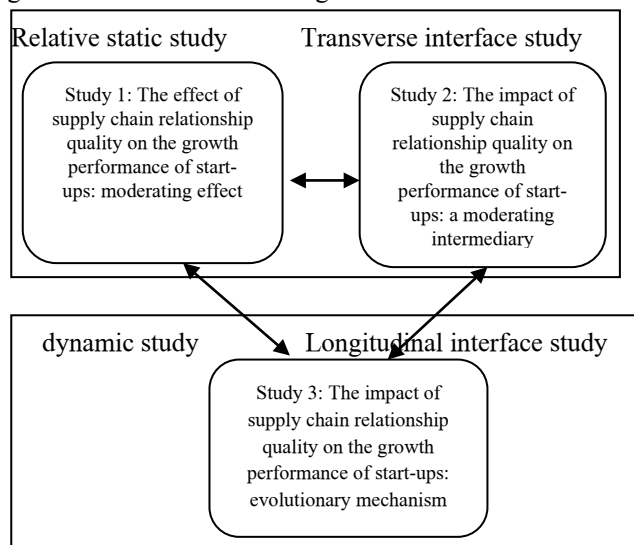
Relative static study

Transverse interface study

Study 1: The effect of supply chain relationship quality on the growth performance of start-ups: moderating effect

Study 2: The impact of supply chain relationship quality on the growth performance of start-ups: a moderating intermediary

dynamic study

Longitudinal interface study

Study 3: The impact of supply chain relationship quality on the growth performance of start-ups: evolutionary mechanism